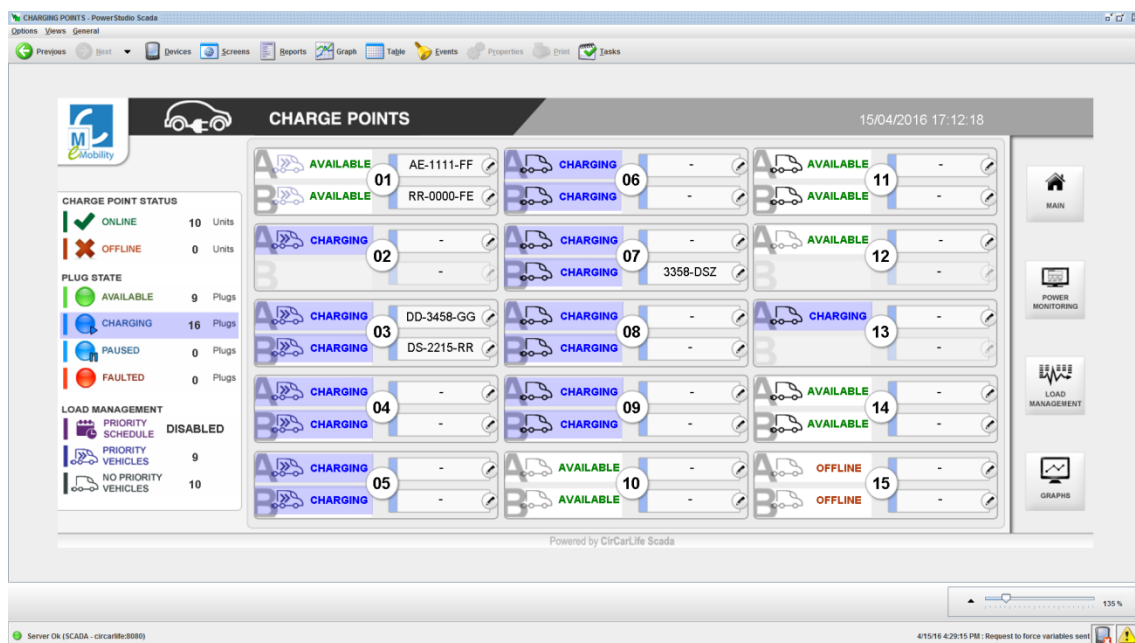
CHARGING POINTS - PowerStudio Scada
Options Views General
Previous Next Devices Screens Reports Graph Table Events Properties Print Tasks

M eMobility

CHARGE POINTS

15/04/2016 17:12:18

CHARGE POINT STATUS
ONLINE 10 Units
OFFLINE 0 Units
PLUG STATE
AVAILABLE 9 Plugs
CHARGING 16 Plugs
PAUSED 0 Plugs
FAULTED 0 Plugs
LOAD MANAGEMENT
PRIORITY SCHEDULE DISABLED
PRIORITY VEHICLES 9
NO PRIORITY VEHICLES 10

01
A AVAILABLE AE-1111-FF
B AVAILABLE RR-0000-FE

02
A CHARGING -
B -

03
A CHARGING DD-3458-GG
B CHARGING DS-2215-RR

04
A CHARGING -
B CHARGING -

05
A CHARGING -
B CHARGING -

06
A CHARGING -
B CHARGING -

07
A CHARGING -
B CHARGING 3358-DSZ

08
A CHARGING -
B CHARGING -

09
A CHARGING -
B CHARGING -

10
A AVAILABLE -
B AVAILABLE -

11
A AVAILABLE -
B AVAILABLE -

12
A AVAILABLE -
B -

13
A CHARGING -
B -

14
A AVAILABLE -
B AVAILABLE -

15
A OFFLINE -
B OFFLINE -

MAIN
POWER MONITORING
LOAD MANAGEMENT
GRAPHS

Powered by CirCarLife Scada

135 %

Server Ok (SCADA - circarlife:8080)
4/15/16 4:29:15 PM : Request to force variables sent